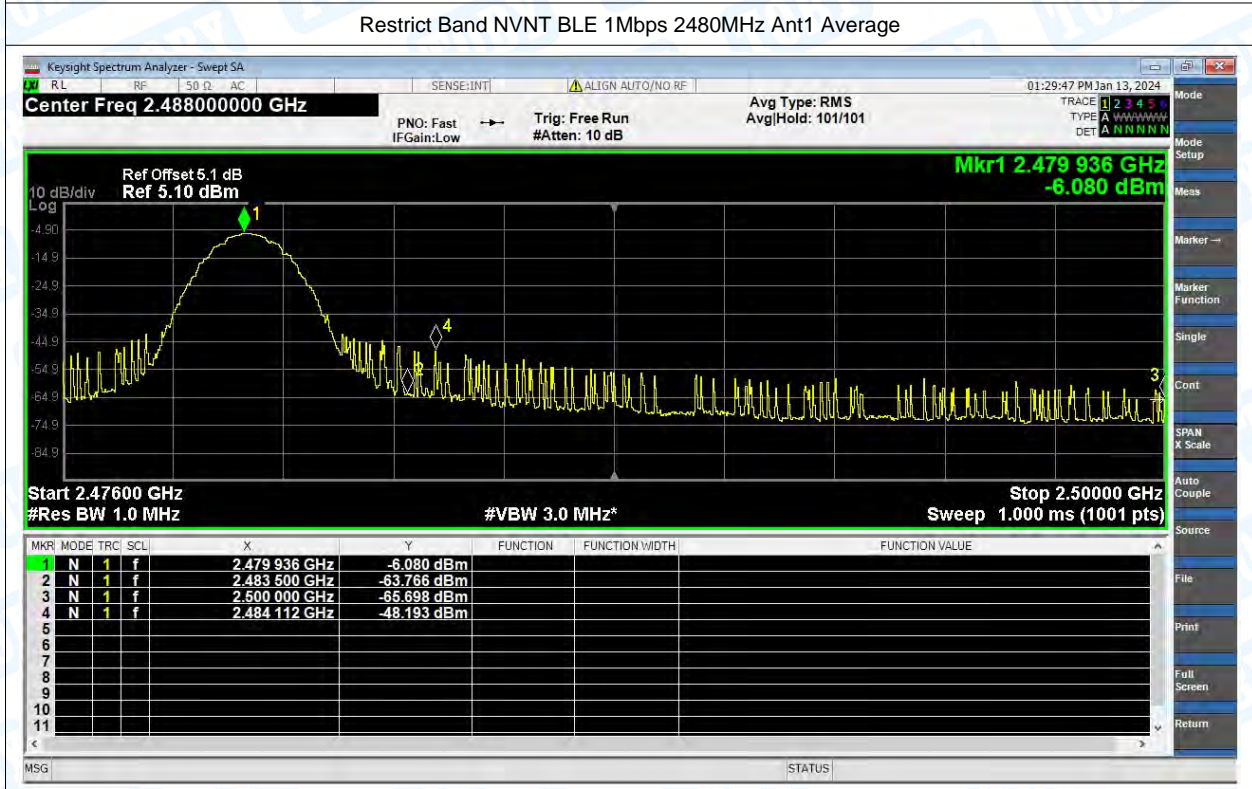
Restrict Band NVNT BLE 1Mbps 2480MHz Ant1 Average

Keysight Spectrum Analyzer - Swept SA

RL RF 50 Ω AC SENSE:INT ALIGN AUTO/NO RF 01:29:47 PM Jan 13, 2024

Center Freq 2.488000000 GHz

PNO: Fast IFGain:Low Trig: Free Run #Atten: 10 dB Avg Type: RMS Avg|Hold: 101/101

TRACE 1 2 3 4 5 6 TYPE A WWWWW DET A NNNNN

Ref Offset 5.1 dB
10 dB/div Ref 5.10 dBm
Log

Mkr1 2.479 936 GHz
-6.080 dBm

-4.90
-14.9
-24.9
-34.9
-44.9
-54.9
-64.9
-74.9
-84.9

1 2 3 4

Start 2.47600 GHz
#Res BW 1.0 MHz
#VBW 3.0 MHz*
Stop 2.50000 GHz
Sweep 1.000 ms (1001 pts)

| MKR | MODE | TRC | SCL | X | Y | FUNCTION | FUNCTION WIDTH | FUNCTION VALUE |
|---|---|---|---|---|---|---|---|---|
| 1 | N | 1 | f | 2.479 936 GHz | -6.080 dBm | | | |
| 2 | N | 1 | f | 2.483 500 GHz | -63.766 dBm | | | |
| 3 | N | 1 | f | 2.500 000 GHz | -65.698 dBm | | | |
| 4 | N | 1 | f | 2.484 112 GHz | -48.193 dBm | | | |
| 5 | | | | | | | | |
| 6 | | | | | | | | |
| 7 | | | | | | | | |
| 8 | | | | | | | | |
| 9 | | | | | | | | |
| 10 | | | | | | | | |
| 11 | | | | | | | | |

Mode
Mode Setup
Meas
Marker →
Marker Function
Single
Cont
SPAN X Scale
Auto Couple
Source
File
Print
Full Screen
Return

MSG STATUS